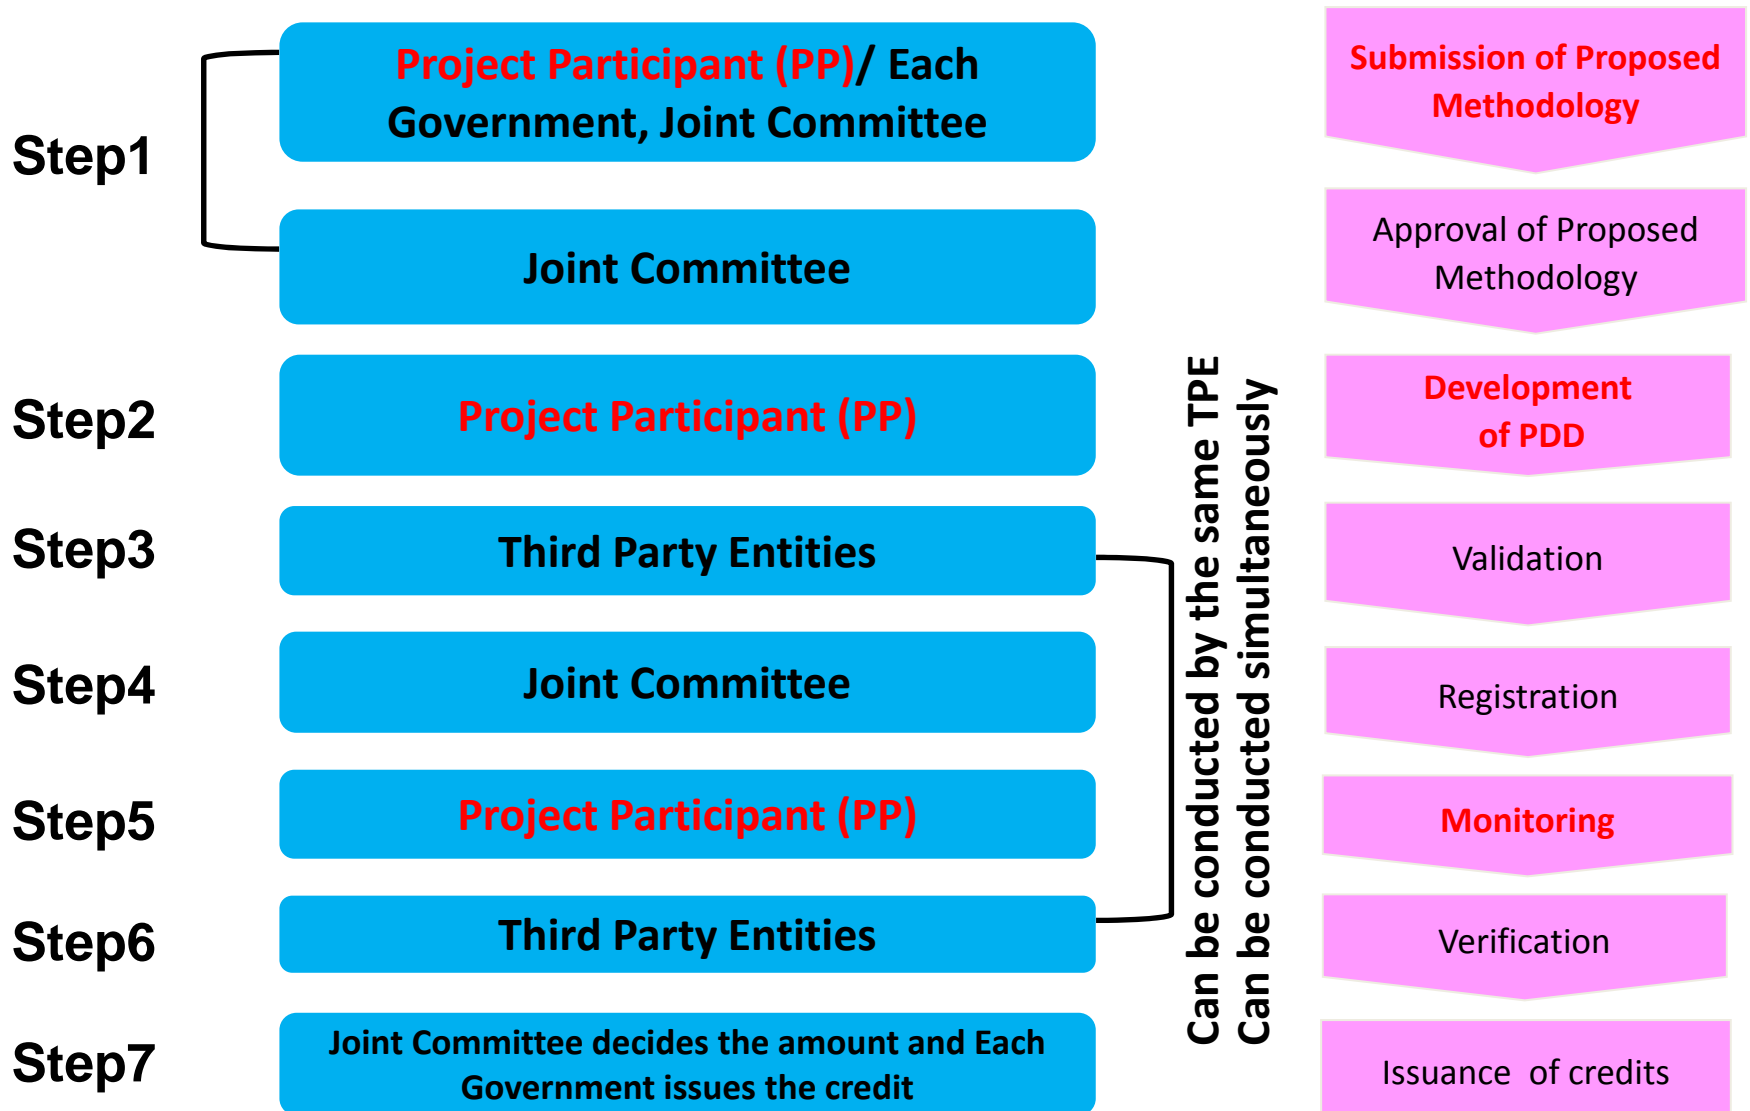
Step1

Project Participant (PP)/ Each Government, Joint Committee

Joint Committee

Step2

Project Participant (PP)

Step3

Third Party Entities

Step4

Joint Committee

Step5

Project Participant (PP)

Step6

Third Party Entities

Step7

Joint Committee decides the amount and Each Government issues the credit

Can be conducted by the same TPE
Can be conducted simultaneously

Submission of Proposed Methodology

Approval of Proposed Methodology

Development of PDD

Validation

Registration

Monitoring

Verification

Issuance of credits